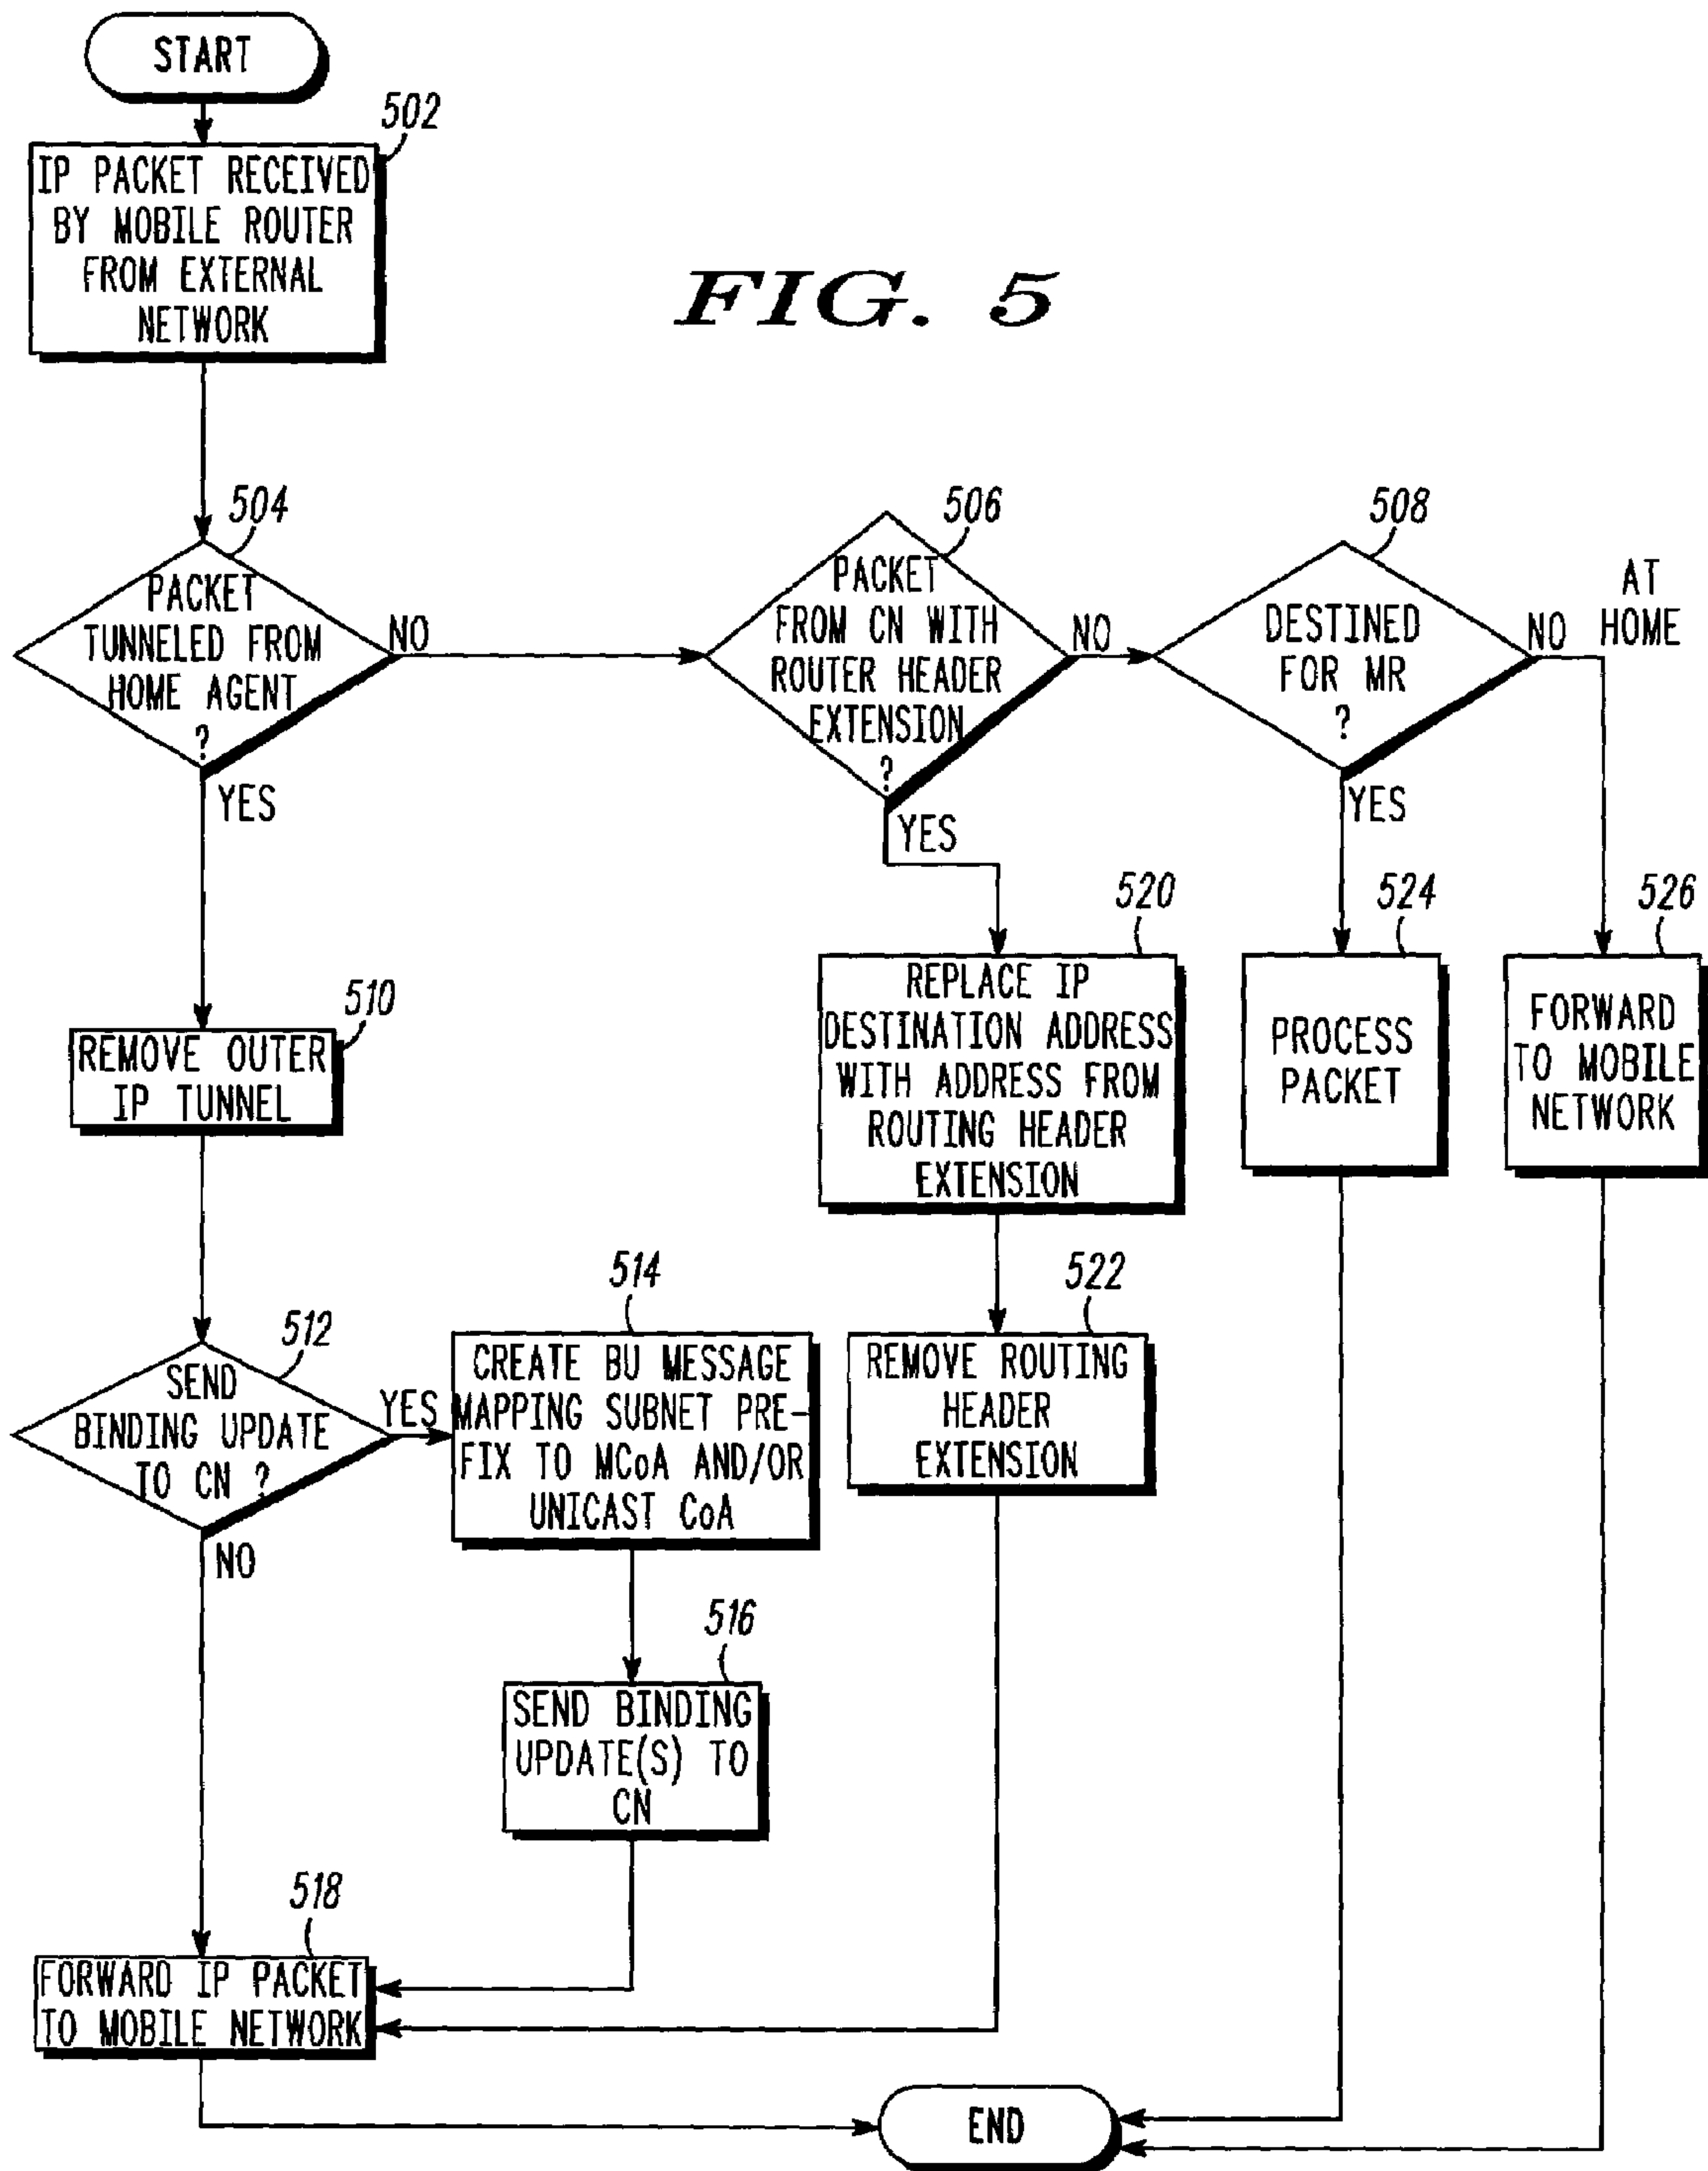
START

502
IP PACKET RECEIVED BY MOBILE ROUTER FROM EXTERNAL NETWORK

FIG. 5

504
PACKET TUNNELED FROM HOME AGENT ?

NO

506
PACKET FROM CN WITH ROUTER HEADER EXTENSION ?

NO

508
DESTINED FOR MR ?

NO

AT HOME

YES

YES

YES

510
REMOVE OUTER IP TUNNEL

520
REPLACE IP DESTINATION ADDRESS WITH ADDRESS FROM ROUTING HEADER EXTENSION

524
PROCESS PACKET

526
FORWARD TO MOBILE NETWORK

512
SEND BINDING UPDATE TO CN ?

YES

514
CREATE BU MESSAGE MAPPING SUBNET PREFIX TO MCoA AND/OR UNICAST CoA

522
REMOVE ROUTING HEADER EXTENSION

NO

516
SEND BINDING UPDATE(S) TO CN

518
FORWARD IP PACKET TO MOBILE NETWORK

END